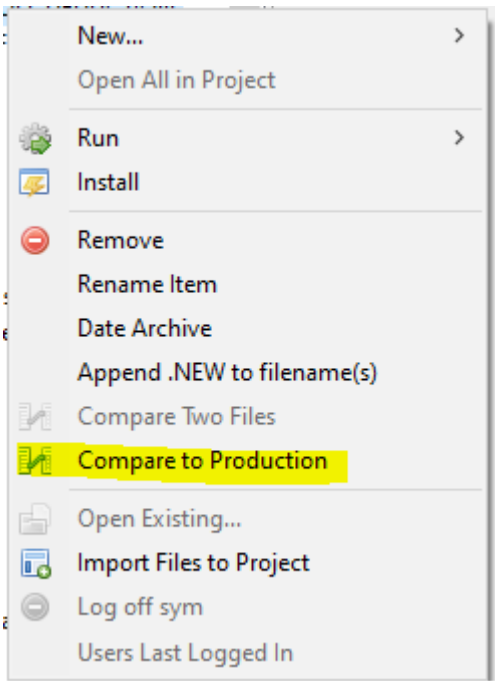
New...
Open All in Project

Run
Install

Remove
Rename Item
Date Archive
Append .NEW to filename(s)
Compare Two Files
Compare to Production

Open Existing...
Import Files to Project
Log off sym
Users Last Logged In